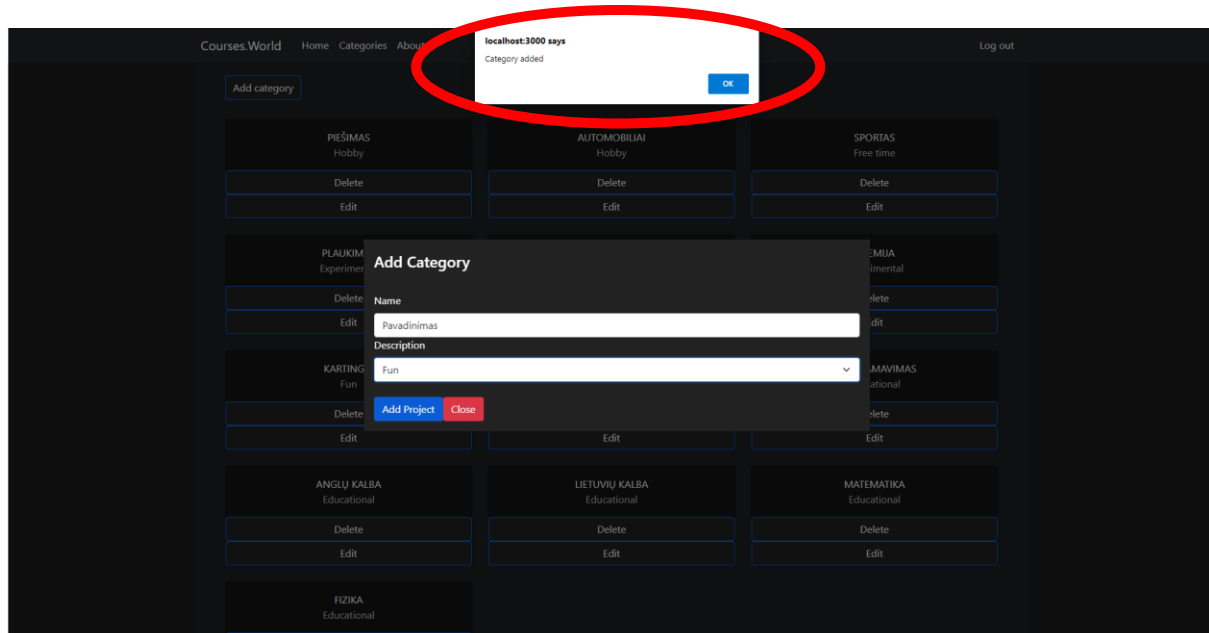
Courses.World Home Categories About

localhost:3000 says

Category added

OK

Log out

Add category

PIEŠIMAS
Hobby
Delete
Edit

AUTOMOBILIAI
Hobby
Delete
Edit

SPORTAS
Free time
Delete
Edit

PLAUKIM
Experimer
Delete
Edit

EMIJA
imental
elete
dit

KARTING
Fun
Delete
Edit

AMAVIMAS
ational
elete
Edit

Add Category

Name

Pavadinimas

Description

Fun

Add Project Close

Edit

ANGLŲ KALBA
Educational
Delete
Edit

LIETUVIŲ KALBA
Educational
Delete
Edit

MATEMATIKA
Educational
Delete
Edit

FIZIKA
Educational